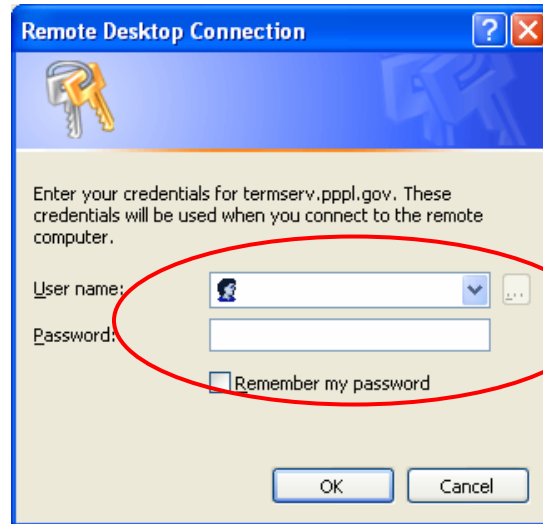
Remote Desktop Connection

Enter your credentials for termserv.pppl.gov. These credentials will be used when you connect to the remote computer.

User name:

Password:

Remember my password

OK

Cancel